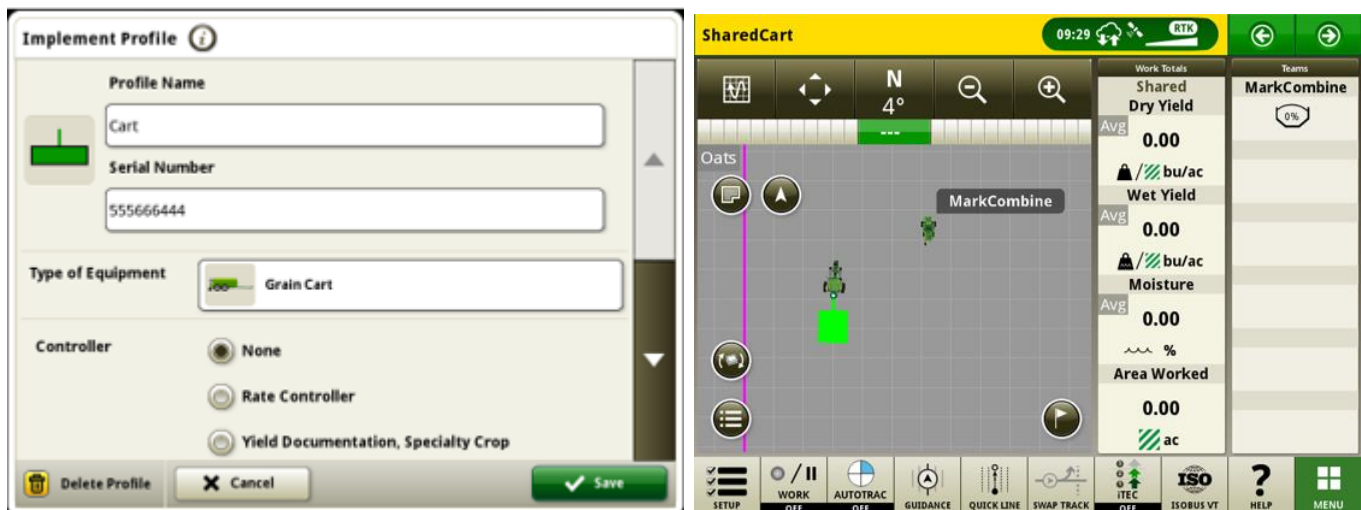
Implement Profile

Profile Name

Cart

Serial Number

555666444

Type of Equipment

Grain Cart

Controller

None

Rate Controller

Yield Documentation, Specialty Crop

Delete Profile

Cancel

Save

SharedCart

09:29

RTK

N
4°

---

Oats

MarkCombine

Work Totals

Shared

Dry Yield

Avg

0.00

bu/ac

Wet Yield

Avg

0.00

bu/ac

Moisture

Avg

0.00

%

Area Worked

0.00

ac

Teams

MarkCombine

0%

SETUP

WORK
OFF

AUTOTRAC
OFF

GUIDANCE

QUICK LINE

SWAP TRACK

iTEC
OFF

ISO

ISOBUS VT

HELP

MENU